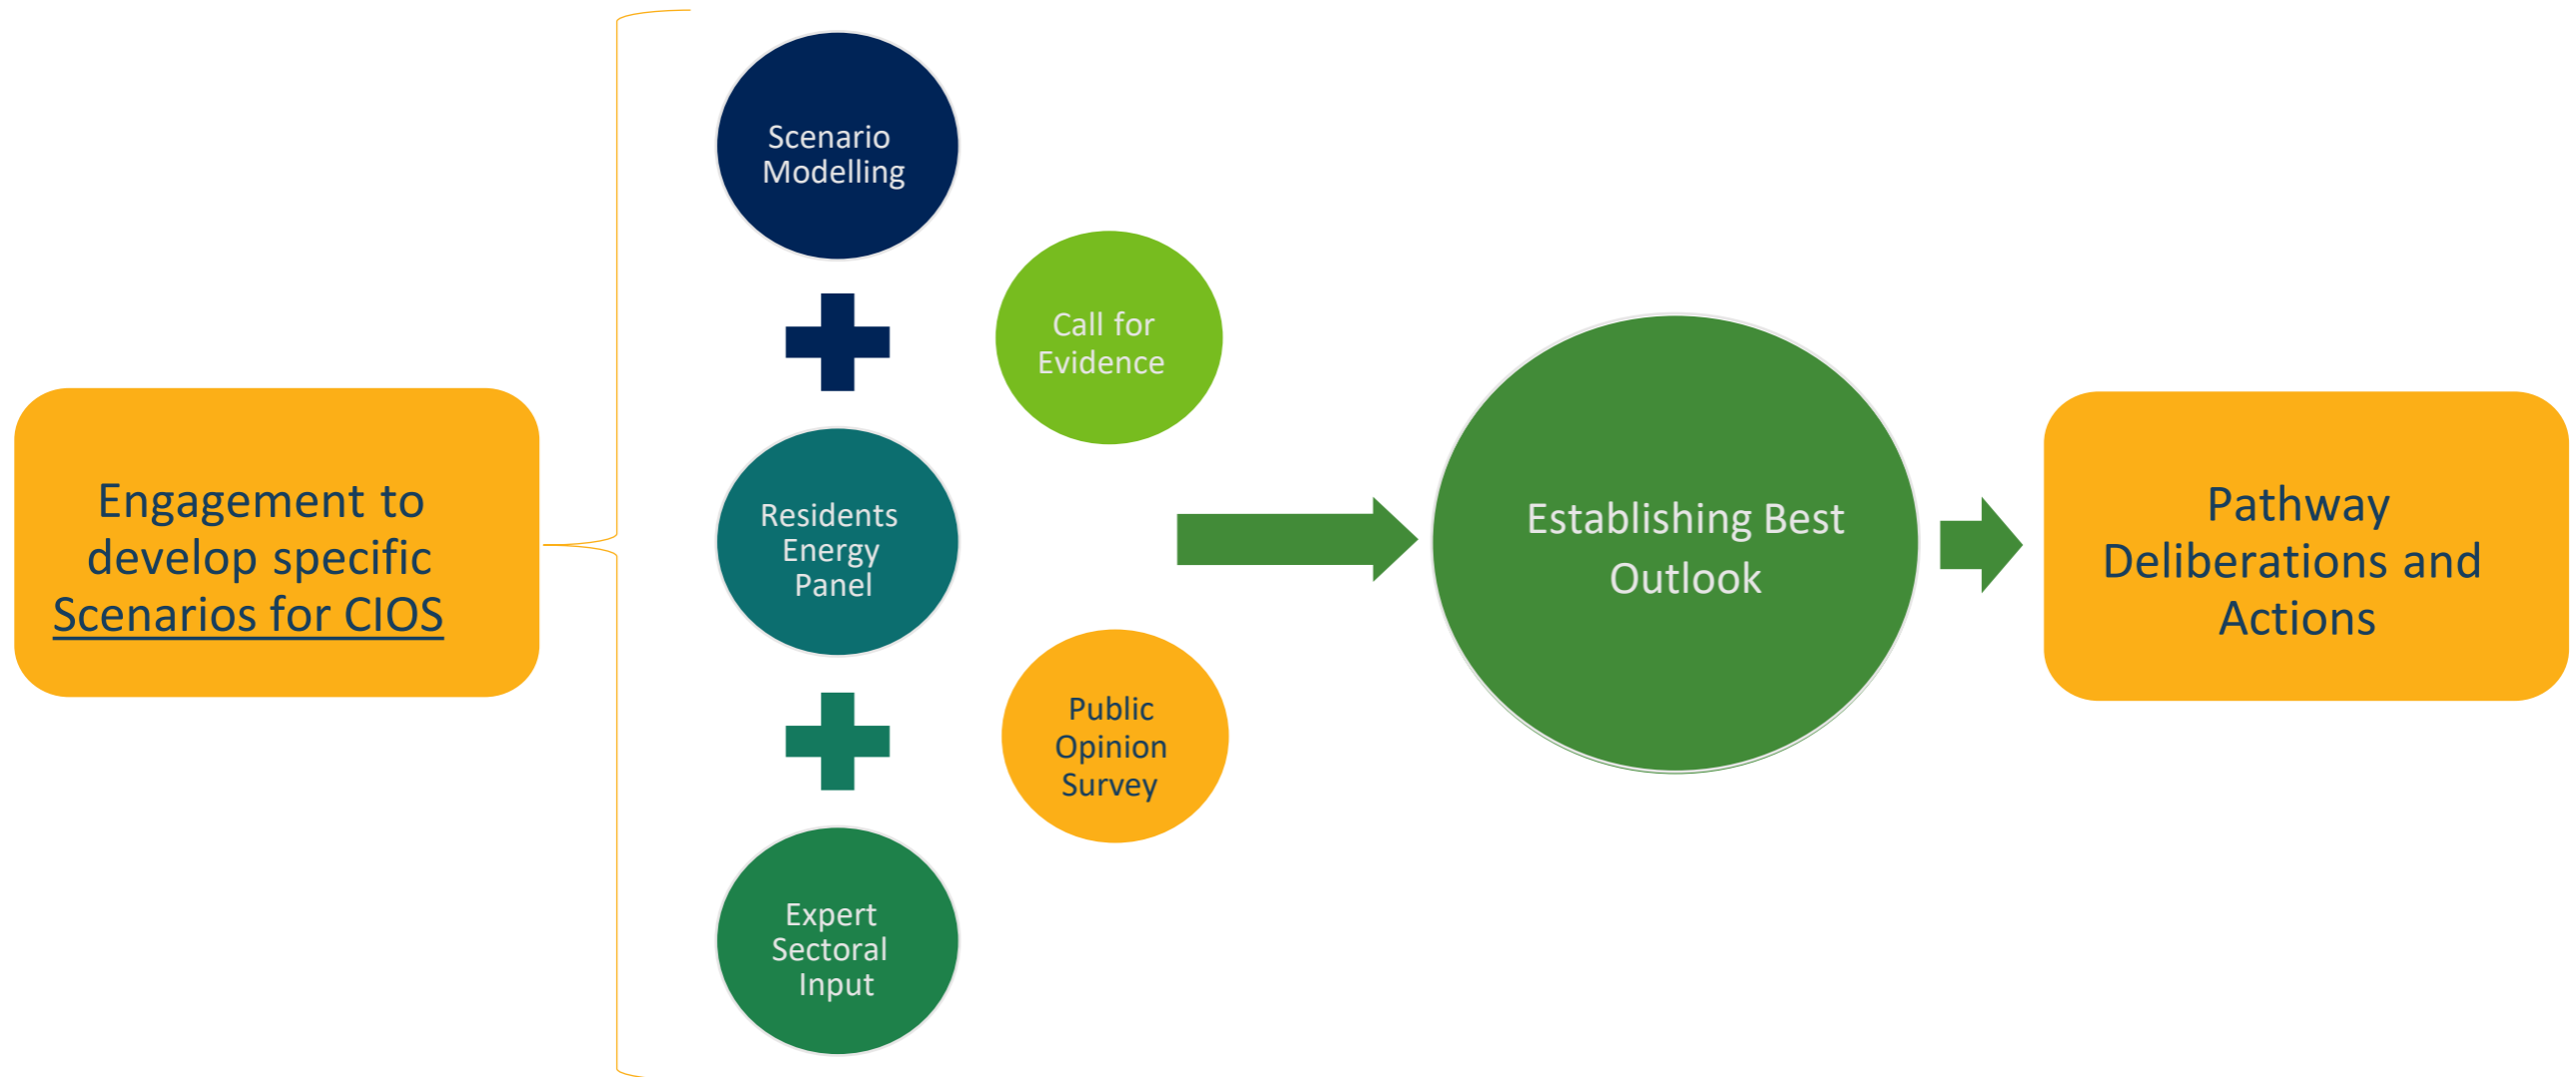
Engagement to develop specific Scenarios for CIOS

Scenario Modelling

Call for Evidence

Residents Energy Panel

Public Opinion Survey

Expert Sectoral Input

Establishing Best Outlook

Pathway Deliberations and Actions